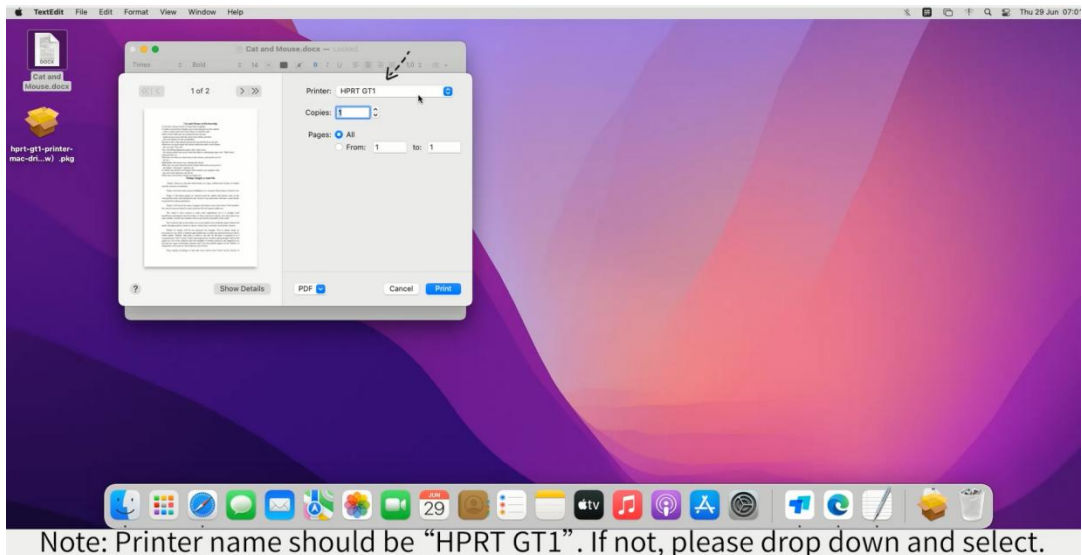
TextEdit File Edit Format View Window Help

Thu 29 Jun 07:0

Cat and Mouse.docx

hprt-gt1-printer-mac-dri...w) .pkg

Cat and Mouse.docx — Locked

Times Bold 14

1 of 2

Printer: HPRT GT1

Copies: 1

Pages: All

From: 1 to: 1

? Show Details PDF Cancel Print

JUN 29

tv

Note: Printer name should be "HPRT GT1". If not, please drop down and select.